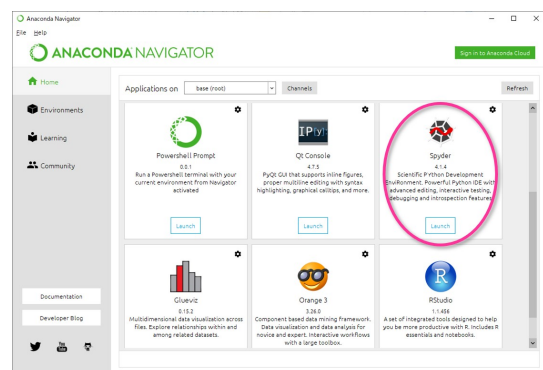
Anaconda Navigator

File Help

ANACONDA NAVIGATOR

Sign in to Anaconda Cloud

Home

Environments

Learning

Community

Applications on base (root) Channels

Refresh

Powershell Prompt
0.0.1
Run a Powershell terminal with your current environment from Navigator activated

Launch

IP[y]:

Qt Console
4.7.5
PyQt GUI that supports inline figures, proper multiline editing with syntax highlighting, graphical calltips, and more.

Launch

Spyder
4.1.4
Scientific PYthon Development EnviRonment. Powerful Python IDE with advanced editing, interactive testing, debugging and introspection features

Launch

Glueviz
0.15.2
Multidimensional data visualization across files. Explore relationships within and among related datasets.

Orange 3
3.26.0
Component based data mining framework. Data visualization and data analysis for novice and expert. Interactive workflows with a large toolbox.

R

RStudio
1.1.456
A set of integrated tools designed to help you be more productive with R. Includes R essentials and notebooks.

Documentation

Developer Blog

You Tube